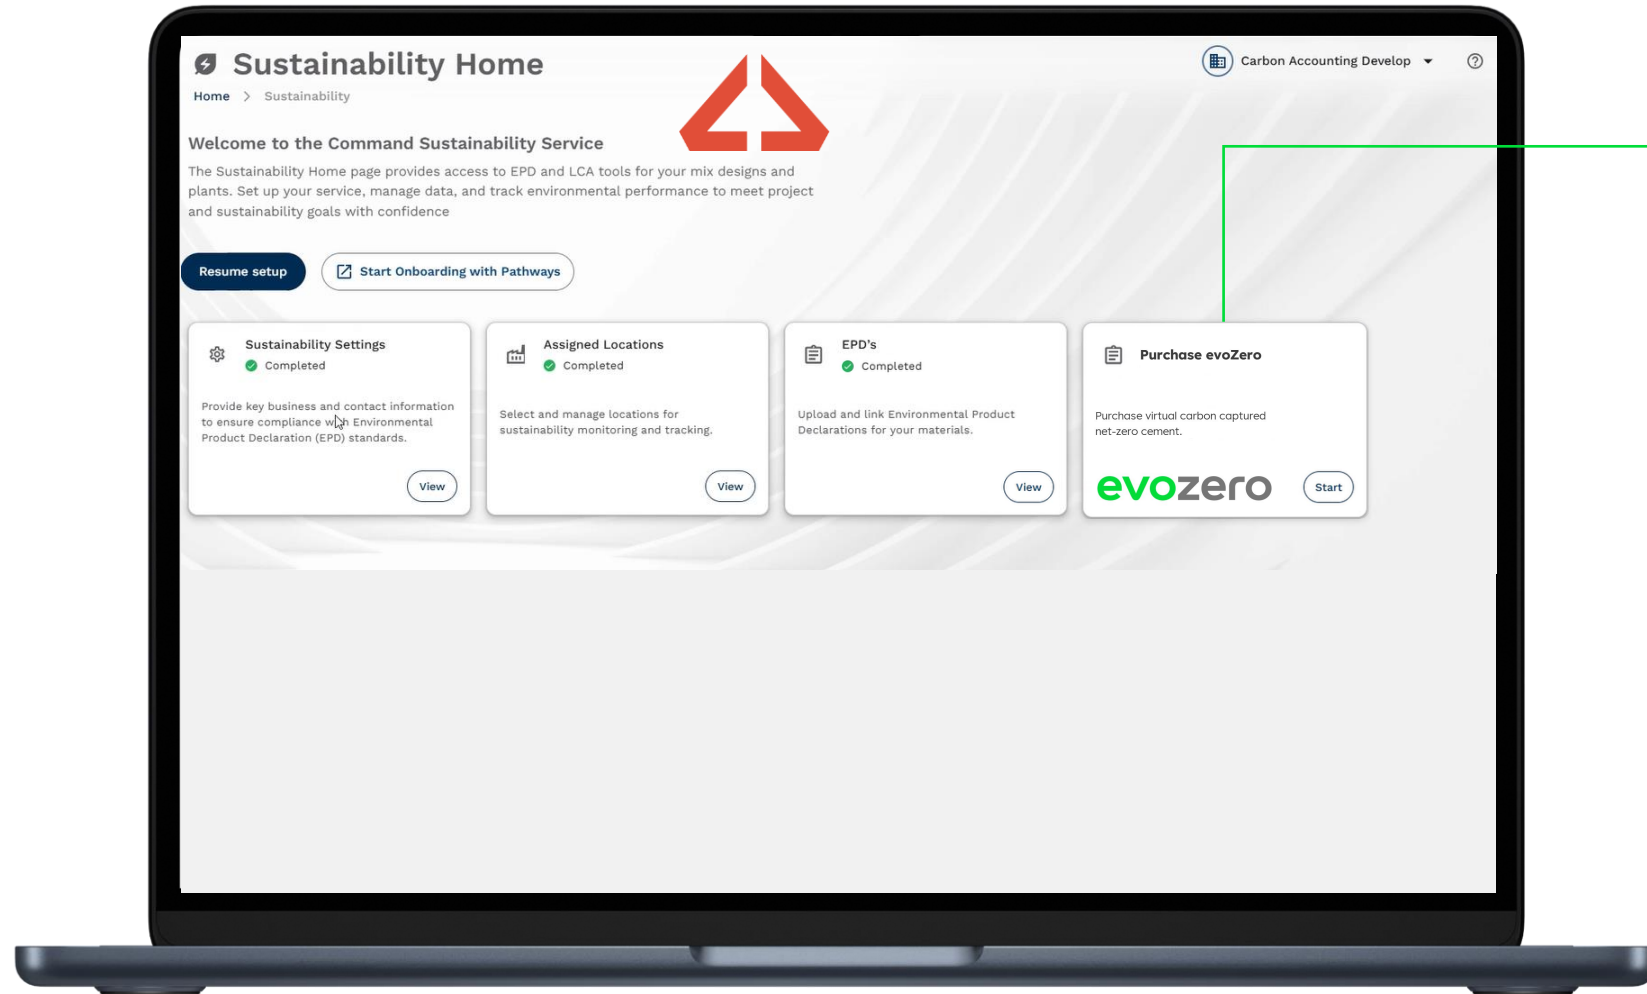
Sustainability Home

Home > Sustainability

Carbon Accounting Develop

Welcome to the Command Sustainability Service

The Sustainability Home page provides access to EPD and LCA tools for your mix designs and plants. Set up your service, manage data, and track environmental performance to meet project and sustainability goals with confidence

Resume setup

Start Onboarding with Pathways

Sustainability Settings
Completed

Provide key business and contact information to ensure compliance with Environmental Product Declaration (EPD) standards.

View

Assigned Locations
Completed

Select and manage locations for sustainability monitoring and tracking.

View

EPD's
Completed

Upload and link Environmental Product Declarations for your materials.

View

Purchase evoZero

Purchase virtual carbon captured net-zero cement.

evozero

Start